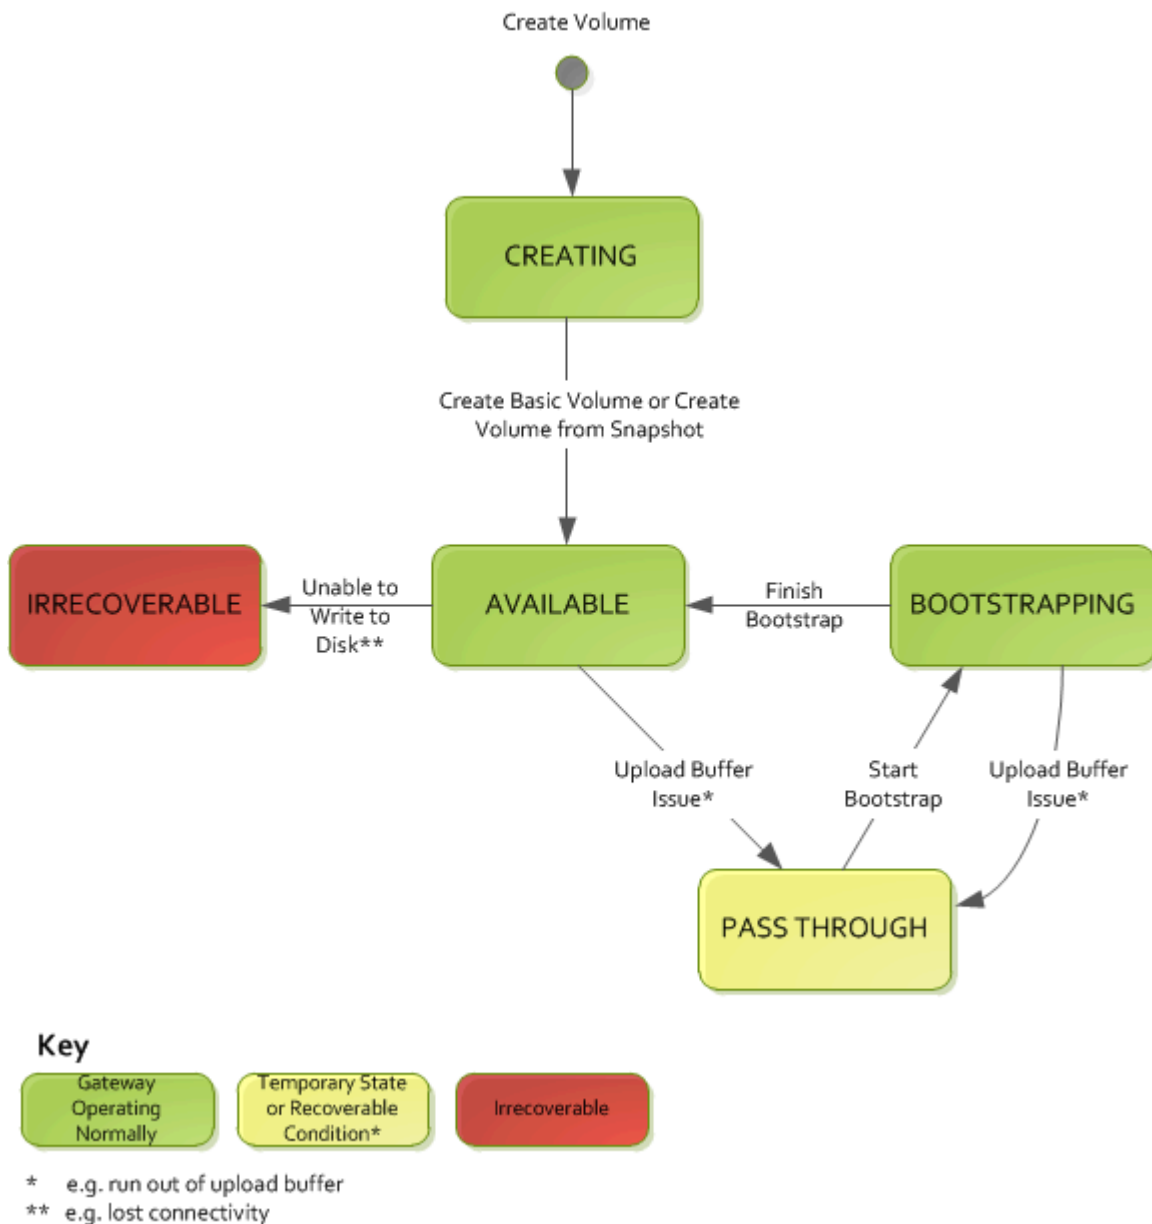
Create Volume

CREATING

Create Basic Volume or Create Volume from Snapshot

IRRECOVERABLE

Unable to Write to Disk**

AVAILABLE

Finish Bootstrap

BOOTSTRAPPING

Upload Buffer Issue*

Start Bootstrap

Upload Buffer Issue*

PASS THROUGH

Key

Gateway Operating Normally

Temporary State or Recoverable Condition*

Irrecoverable

* e.g. run out of upload buffer
** e.g. lost connectivity